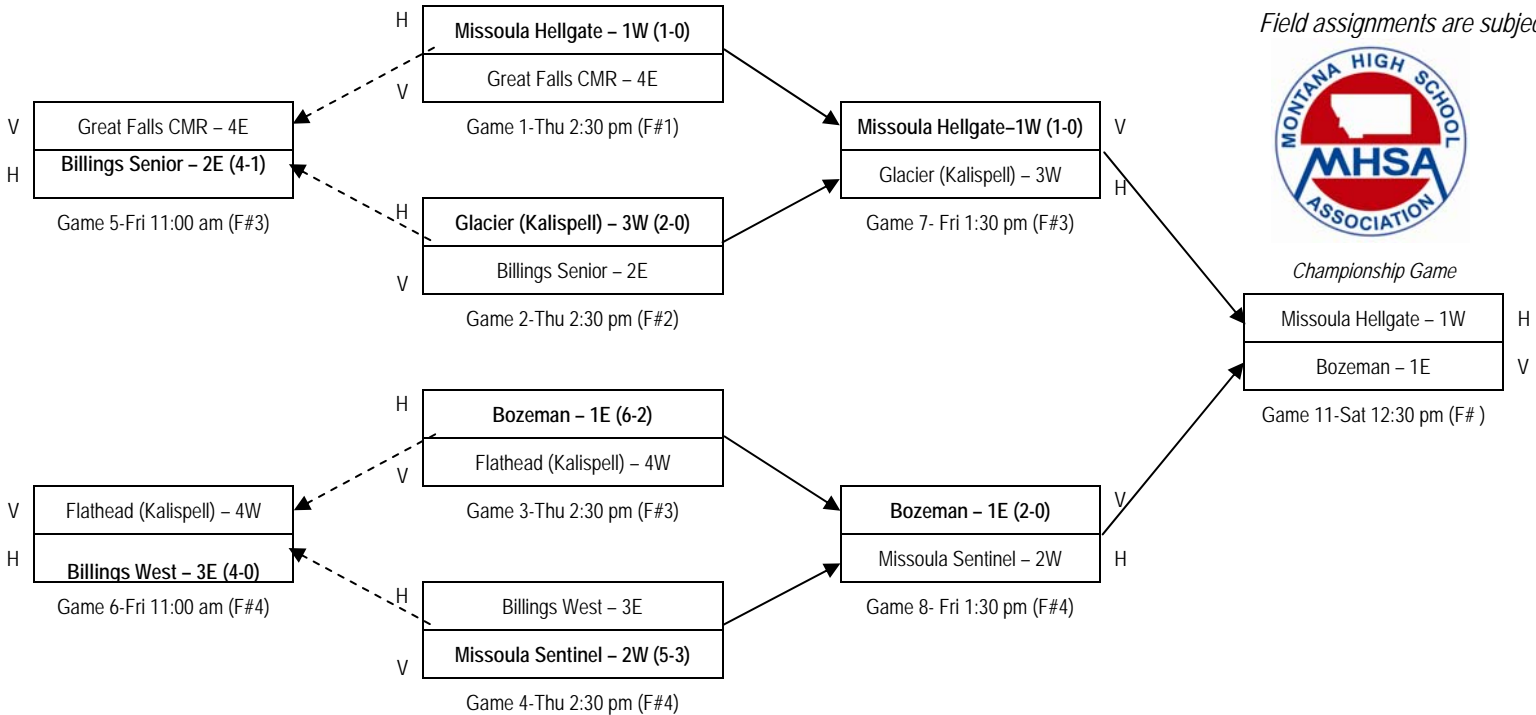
Field assignments are subjec

MONTANA HIGH SCHOOL MHSA ASSOCIATION

H Missoula Hellgate – 1W (1-0)
V Great Falls CMR – 4E
Game 1-Thu 2:30 pm (F#1)

H Glacier (Kalispell) – 3W (2-0)
V Billings Senior – 2E
Game 2-Thu 2:30 pm (F#2)

H Bozeman – 1E (6-2)
V Flathead (Kalispell) – 4W
Game 3-Thu 2:30 pm (F#3)

H Billings West – 3E
V Missoula Sentinel – 2W (5-3)
Game 4-Thu 2:30 pm (F#4)

V Great Falls CMR – 4E
H Billings Senior – 2E (4-1)
Game 5-Fri 11:00 am (F#3)

V Flathead (Kalispell) – 4W
H Billings West – 3E (4-0)
Game 6-Fri 11:00 am (F#4)

Missoula Hellgate–1W (1-0) V
Glacier (Kalispell) – 3W H
Game 7- Fri 1:30 pm (F#3)

Bozeman – 1E (2-0) V
Missoula Sentinel – 2W H
Game 8- Fri 1:30 pm (F#4)

Championship Game
Missoula Hellgate – 1W H
Bozeman – 1E V
Game 11-Sat 12:30 pm (F# )